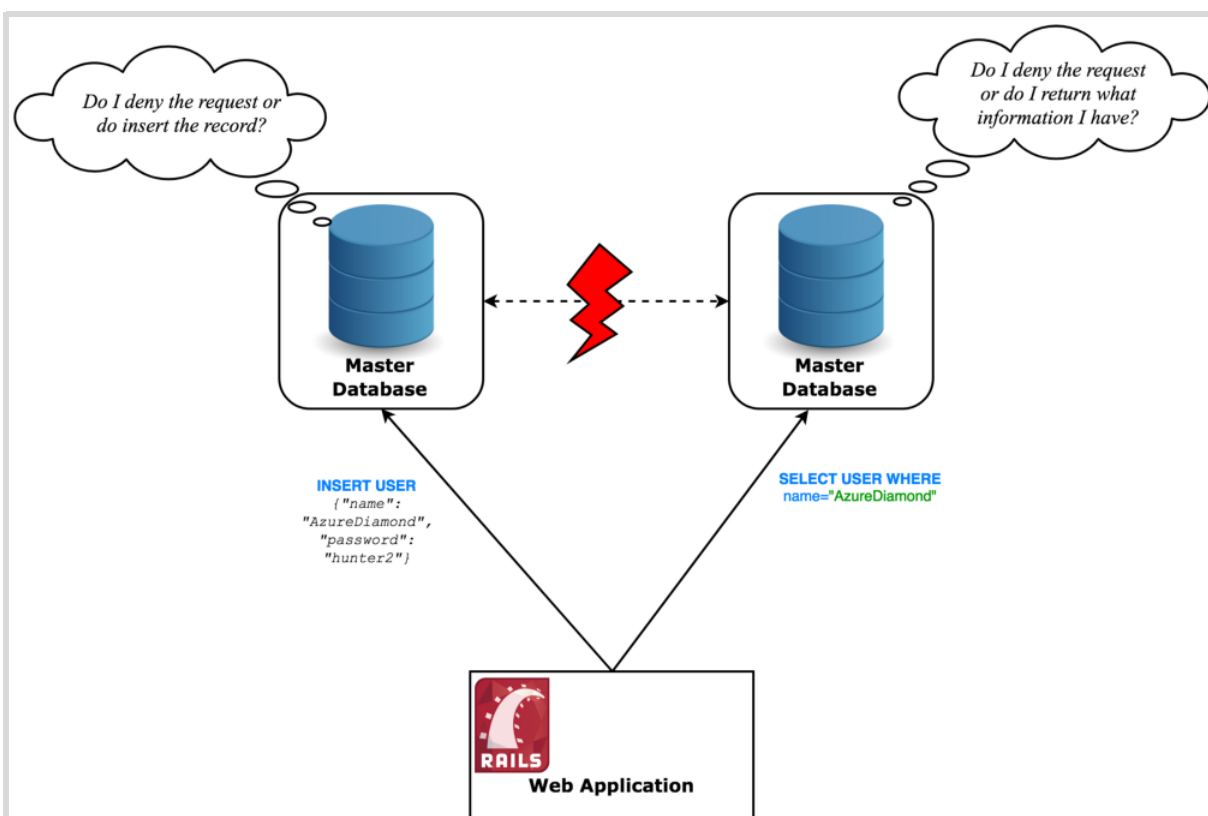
Do I deny the request or do insert the record?

Do I deny the request or do I return what information I have?

Master Database

Master Database

INSERT USER
{"name": "AzureDiamond", "password": "hunter2"}

SELECT USER WHERE
name="AzureDiamond"

RAILS

Web Application